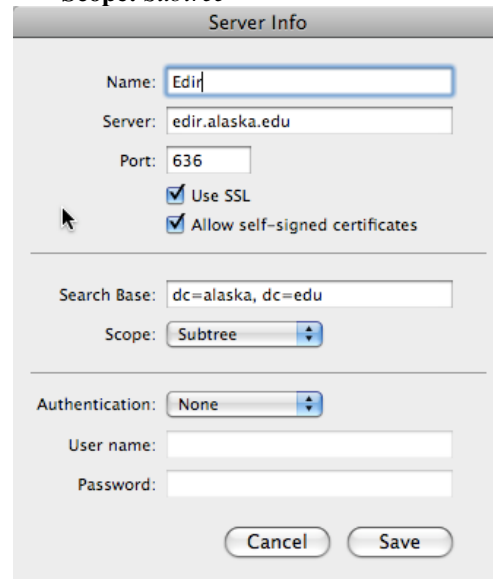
Scope: Subtree

Server Info

Name: Edir
Server: edir.alaska.edu
Port: 636
Use SSL
Allow self-signed certificates

Search Base: dc=alaska, dc=edu
Scope: Subtree

Authentication: None
User name:
Password:

Cancel
Save